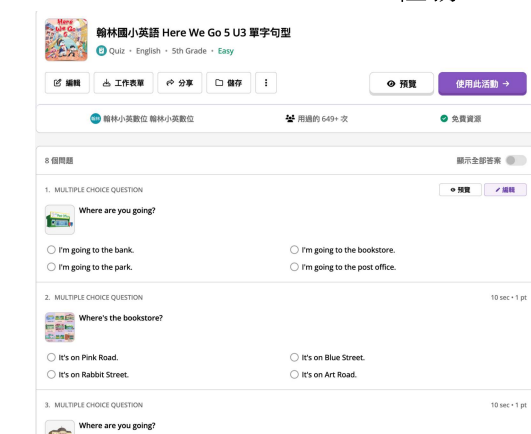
翰林國小英語 Here We Go 5 U3 單字句型
Quiz • English • 5th Grade • Easy

編輯
工作表單
分享
儲存
⋮
預覽
使用此活動 →

翰林小英數位 翰林小英數位
用過的 649+ 次
免費資源

8 個問題
顯示全部答案

1. MULTIPLE CHOICE QUESTION
預覽
編輯
Where are you going?
I'm going to the bank.
I'm going to the bookstore.
I'm going to the park.
I'm going to the post office.

2. MULTIPLE CHOICE QUESTION
10 sec • 1 pt
Where's the bookstore?
It's on Pink Road.
It's on Blue Street.
It's on Rabbit Street.
It's on Art Road.

3. MULTIPLE CHOICE QUESTION
10 sec • 1 pt
Where are you going?